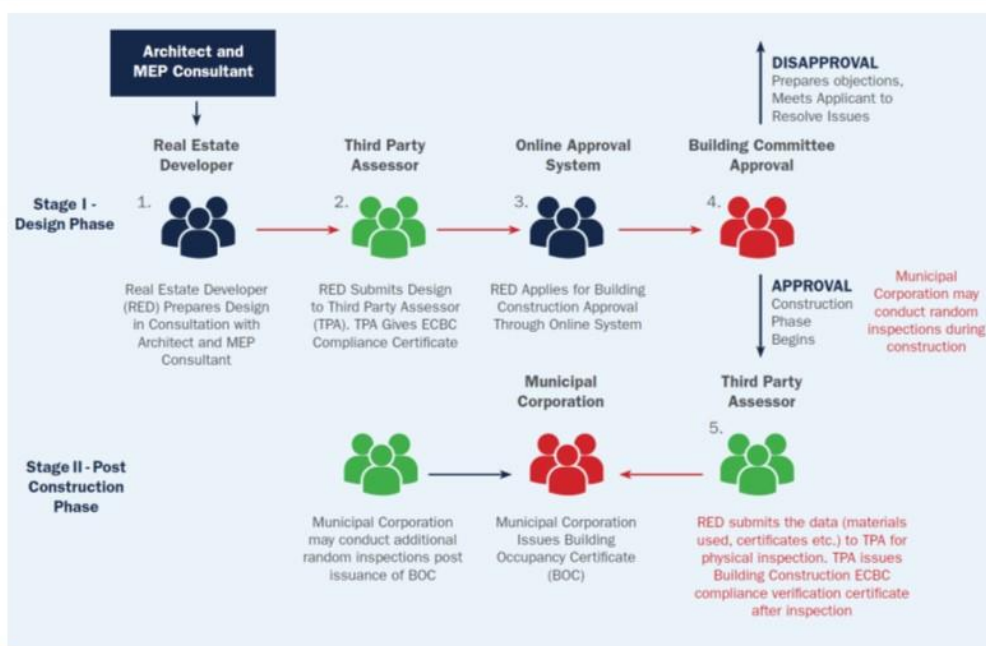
Architect and MEP Consultant

Stage I - Design Phase

Real Estate Developer

1.

Real Estate Developer (RED) Prepares Design in Consultation with Architect and MEP Consultant

Third Party Assessor

2.

RED Submits Design to Third Party Assessor (TPA). TPA Gives ECBC Compliance Certificate

Online Approval System

3.

RED Applies for Building Construction Approval Through Online System

Building Committee Approval

4.

DISAPPROVAL
Prepares objections, Meets Applicant to Resolve Issues

APPROVAL
Construction Phase Begins

Municipal Corporation may conduct random inspections during construction

Stage II - Post Construction Phase

Municipal Corporation may conduct additional random inspections post issuance of BOC

Municipal Corporation

Municipal Corporation Issues Building Occupancy Certificate (BOC)

Third Party Assessor

5.

RED submits the data (materials used, certificates etc.) to TPA for physical inspection. TPA issues Building Construction ECBC compliance verification certificate after inspection